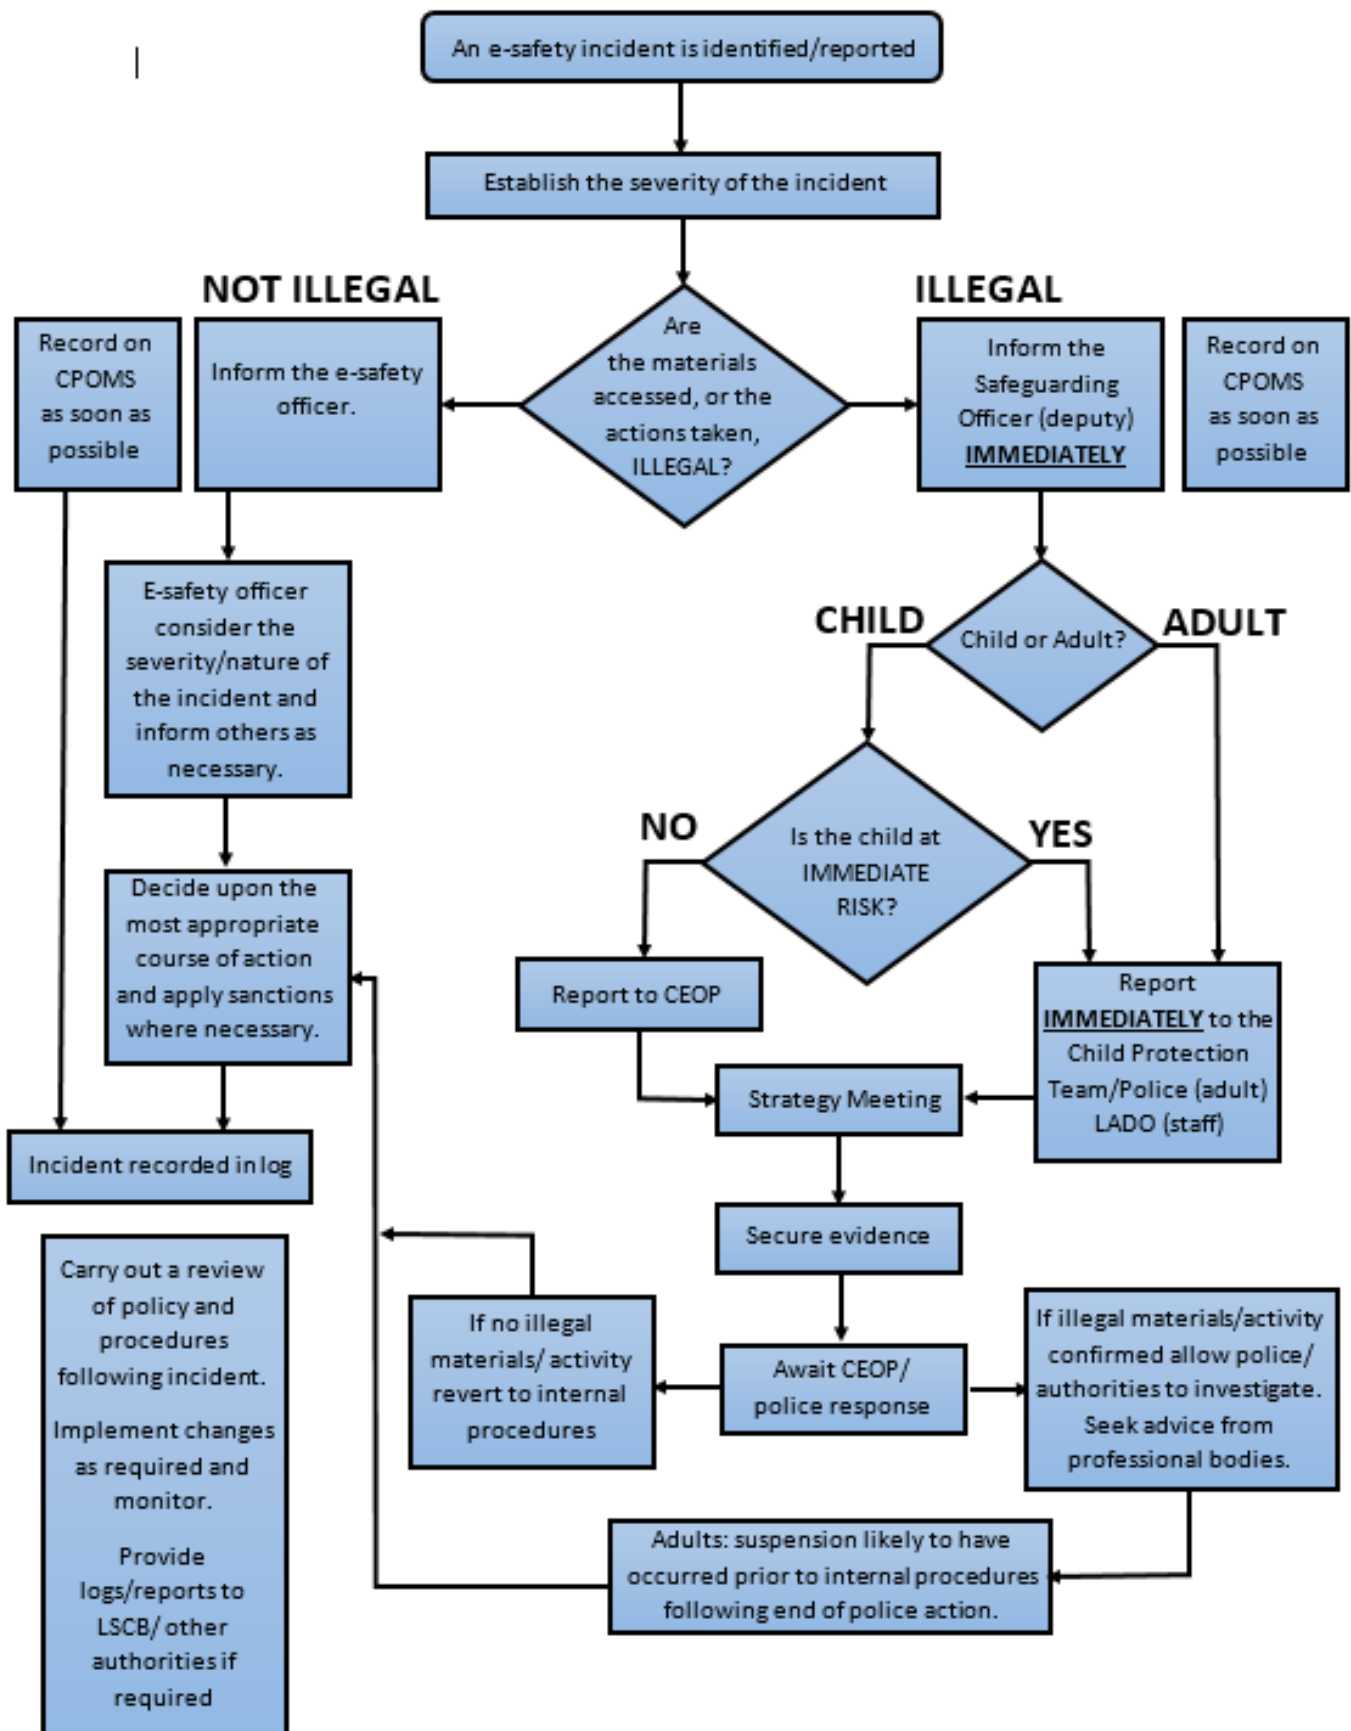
An e-safety incident is identified/reported

Establish the severity of the incident

NOT ILLEGAL

ILLEGAL

Record on CPOMS as soon as possible

Inform the e-safety officer.

Are the materials accessed, or the actions taken, ILLEGAL?

Inform the Safeguarding Officer (deputy) IMMEDIATELY

Record on CPOMS as soon as possible

E-safety officer consider the severity/nature of the incident and inform others as necessary.

CHILD

Child or Adult?

ADULT

NO

Is the child at IMMEDIATE RISK?

YES

Decide upon the most appropriate course of action and apply sanctions where necessary.

Report to CEOP

Report IMMEDIATELY to the Child Protection Team/Police (adult) LADO (staff)

Strategy Meeting

Incident recorded in log

Secure evidence

Carry out a review of policy and procedures following incident.

Implement changes as required and monitor.

Provide logs/reports to LSCB/ other authorities if required

If no illegal materials/ activity revert to internal procedures

Await CEOP/ police response

If illegal materials/activity confirmed allow police/ authorities to investigate. Seek advice from professional bodies.

Adults: suspension likely to have occurred prior to internal procedures following end of police action.